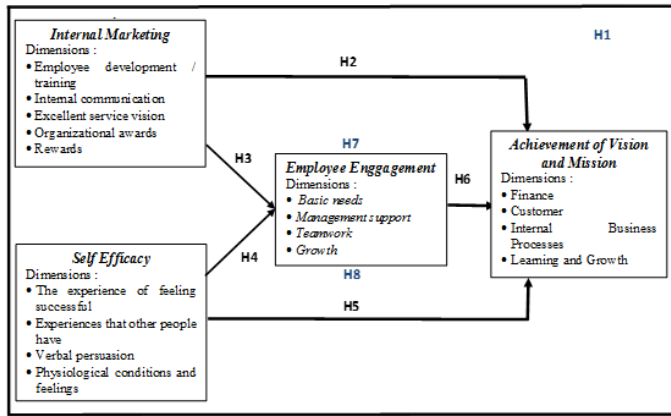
Internal Marketing
Dimensions :
• Employee development / training
• Internal communication
• Excellent service vision
• Organizational awards
• Rewards

H1

H2

H7

H3

Employee Enggagement
Dimensions :
• Basic needs
• Management support
• Teamwork
• Growth

H6

Achievement of Vision and Mission
Dimensions :
• Finance
• Customer
• Internal Business Processes
• Learning and Growth

Self Efficacy
Dimensions :
• The experience of feeling successful
• Experiences that other people have
• Verbal persuasion
• Physiological conditions and feelings

H4

H8

H5